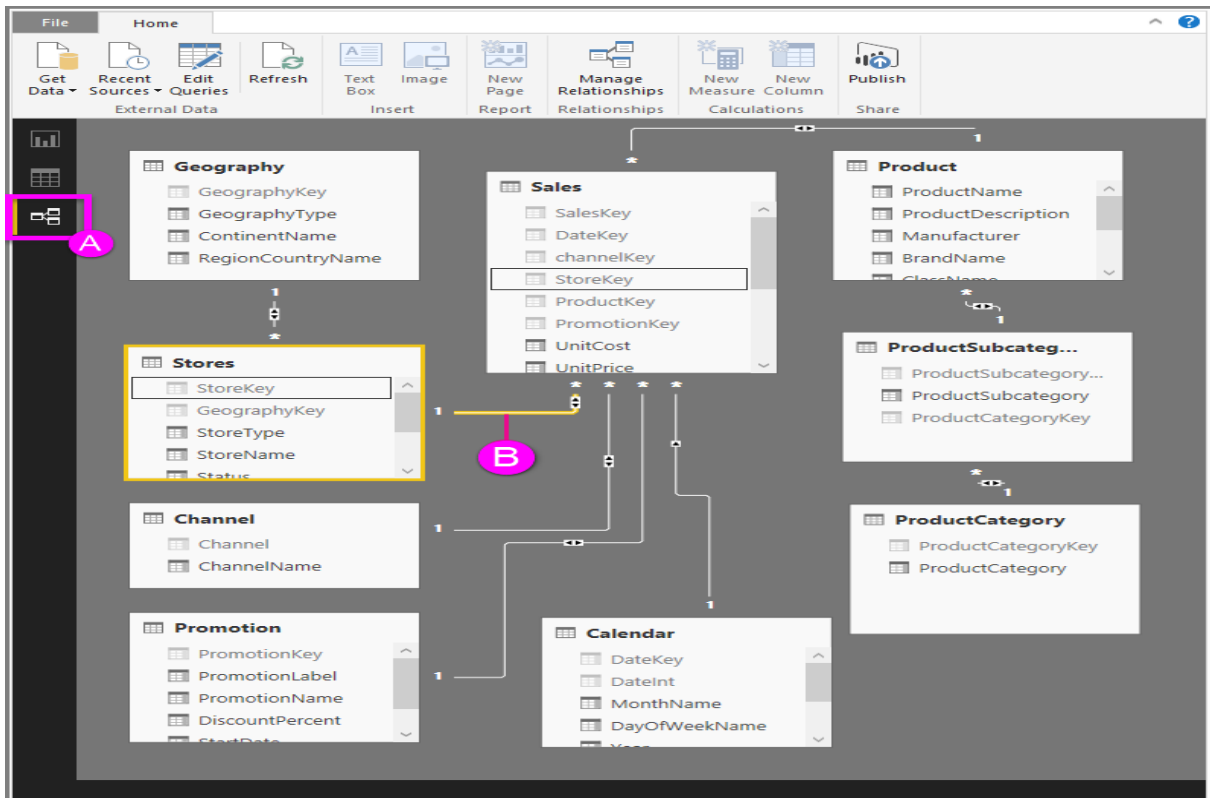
File Home

Get Data
Recent Sources
Edit Queries
External Data
Refresh
Text Box
Image
Insert
New Page
Report
Manage Relationships
Relationships
New Measure
New Column
Calculations
Publish
Share

A

Geography
GeographyKey
GeographyType
ContinentName
RegionCountryName

Sales
SalesKey
DateKey
channelKey
StoreKey
ProductKey
PromotionKey
UnitCost
UnitPrice

Product
ProductName
ProductDescription
Manufacturer
BrandName
ClassName

1
*
*
1
*
1

Stores
StoreKey
GeographyKey
StoreType
StoreName
Status

1
* * * *

B

ProductSubcateg...
ProductSubcategory...
ProductSubcategory
ProductCategoryKey

*
1

Channel
Channel
ChannelName

1

ProductCategory
ProductCategoryKey
ProductCategory

1

Promotion
PromotionKey
PromotionLabel
PromotionName
DiscountPercent
StartDate

1

Calendar
DateKey
DateInt
MonthName
DayOfWeekName
Year